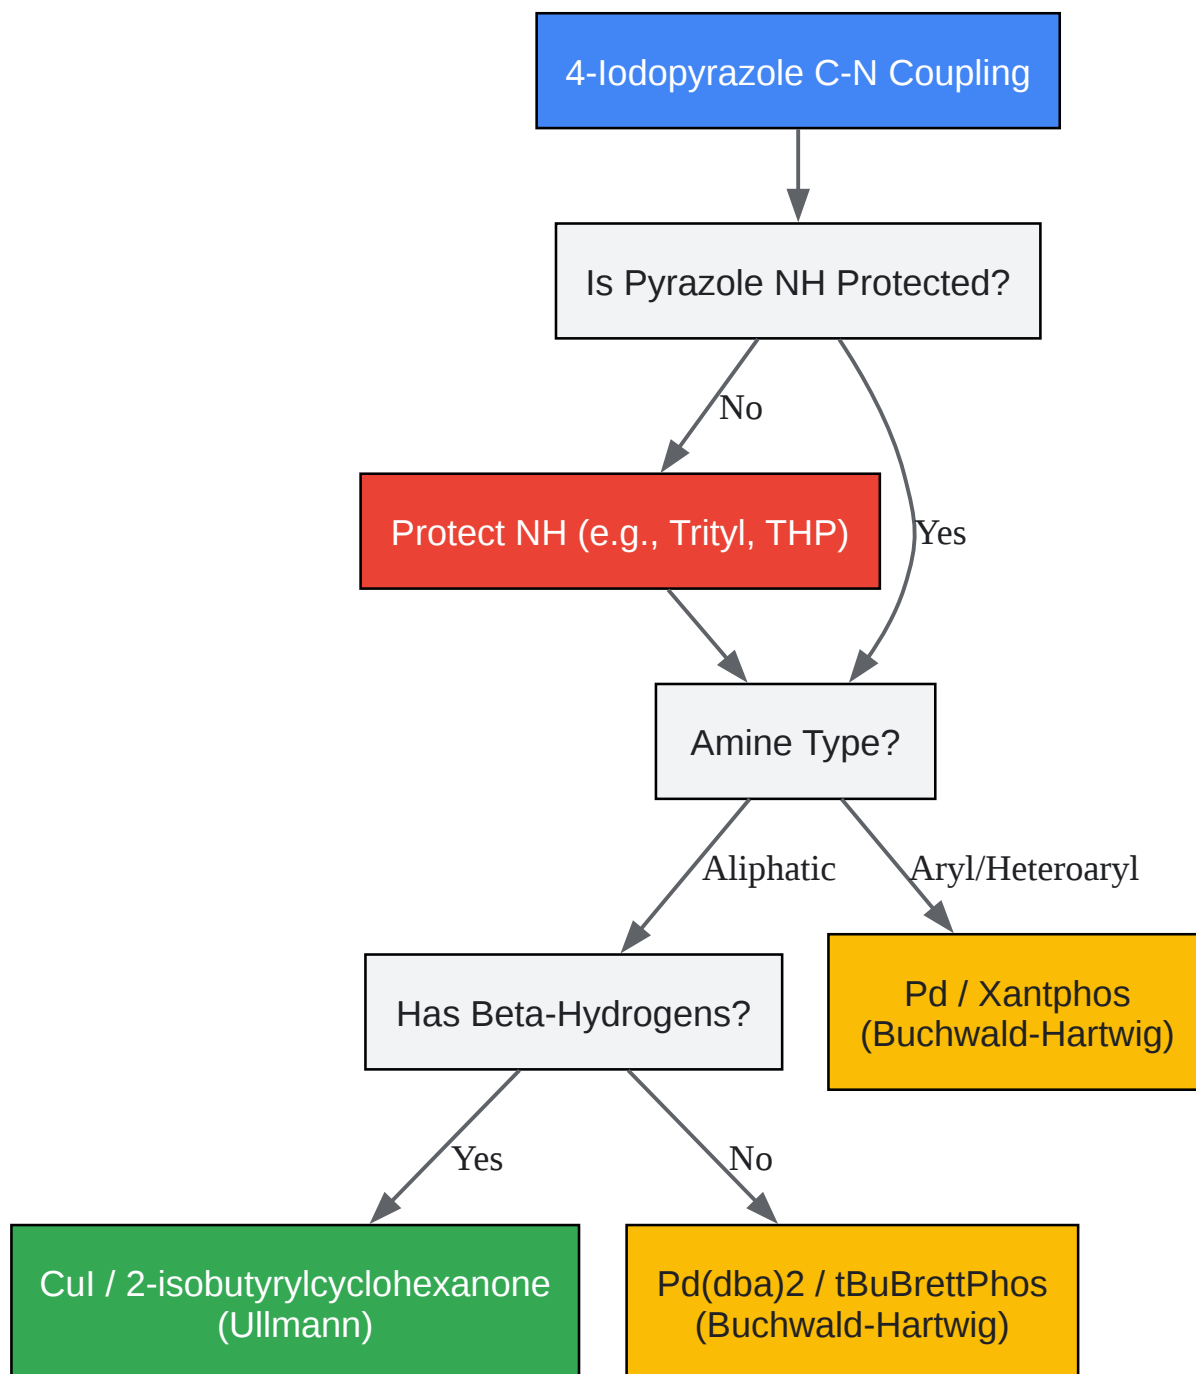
4-Iodopyrazole C-N Coupling

Is Pyrazole NH Protected?

No

Yes

Protect NH (e.g., Trityl, THP)

Amine Type?

Aliphatic

Aryl/Heteroaryl

Has Beta-Hydrogens?

Pd / Xantphos (Buchwald-Hartwig)

Yes

No

CuI / 2-isobutyrylcyclohexanone (Ullmann)

Pd(dba)2 / tBuBrettPhos (Buchwald-Hartwig)